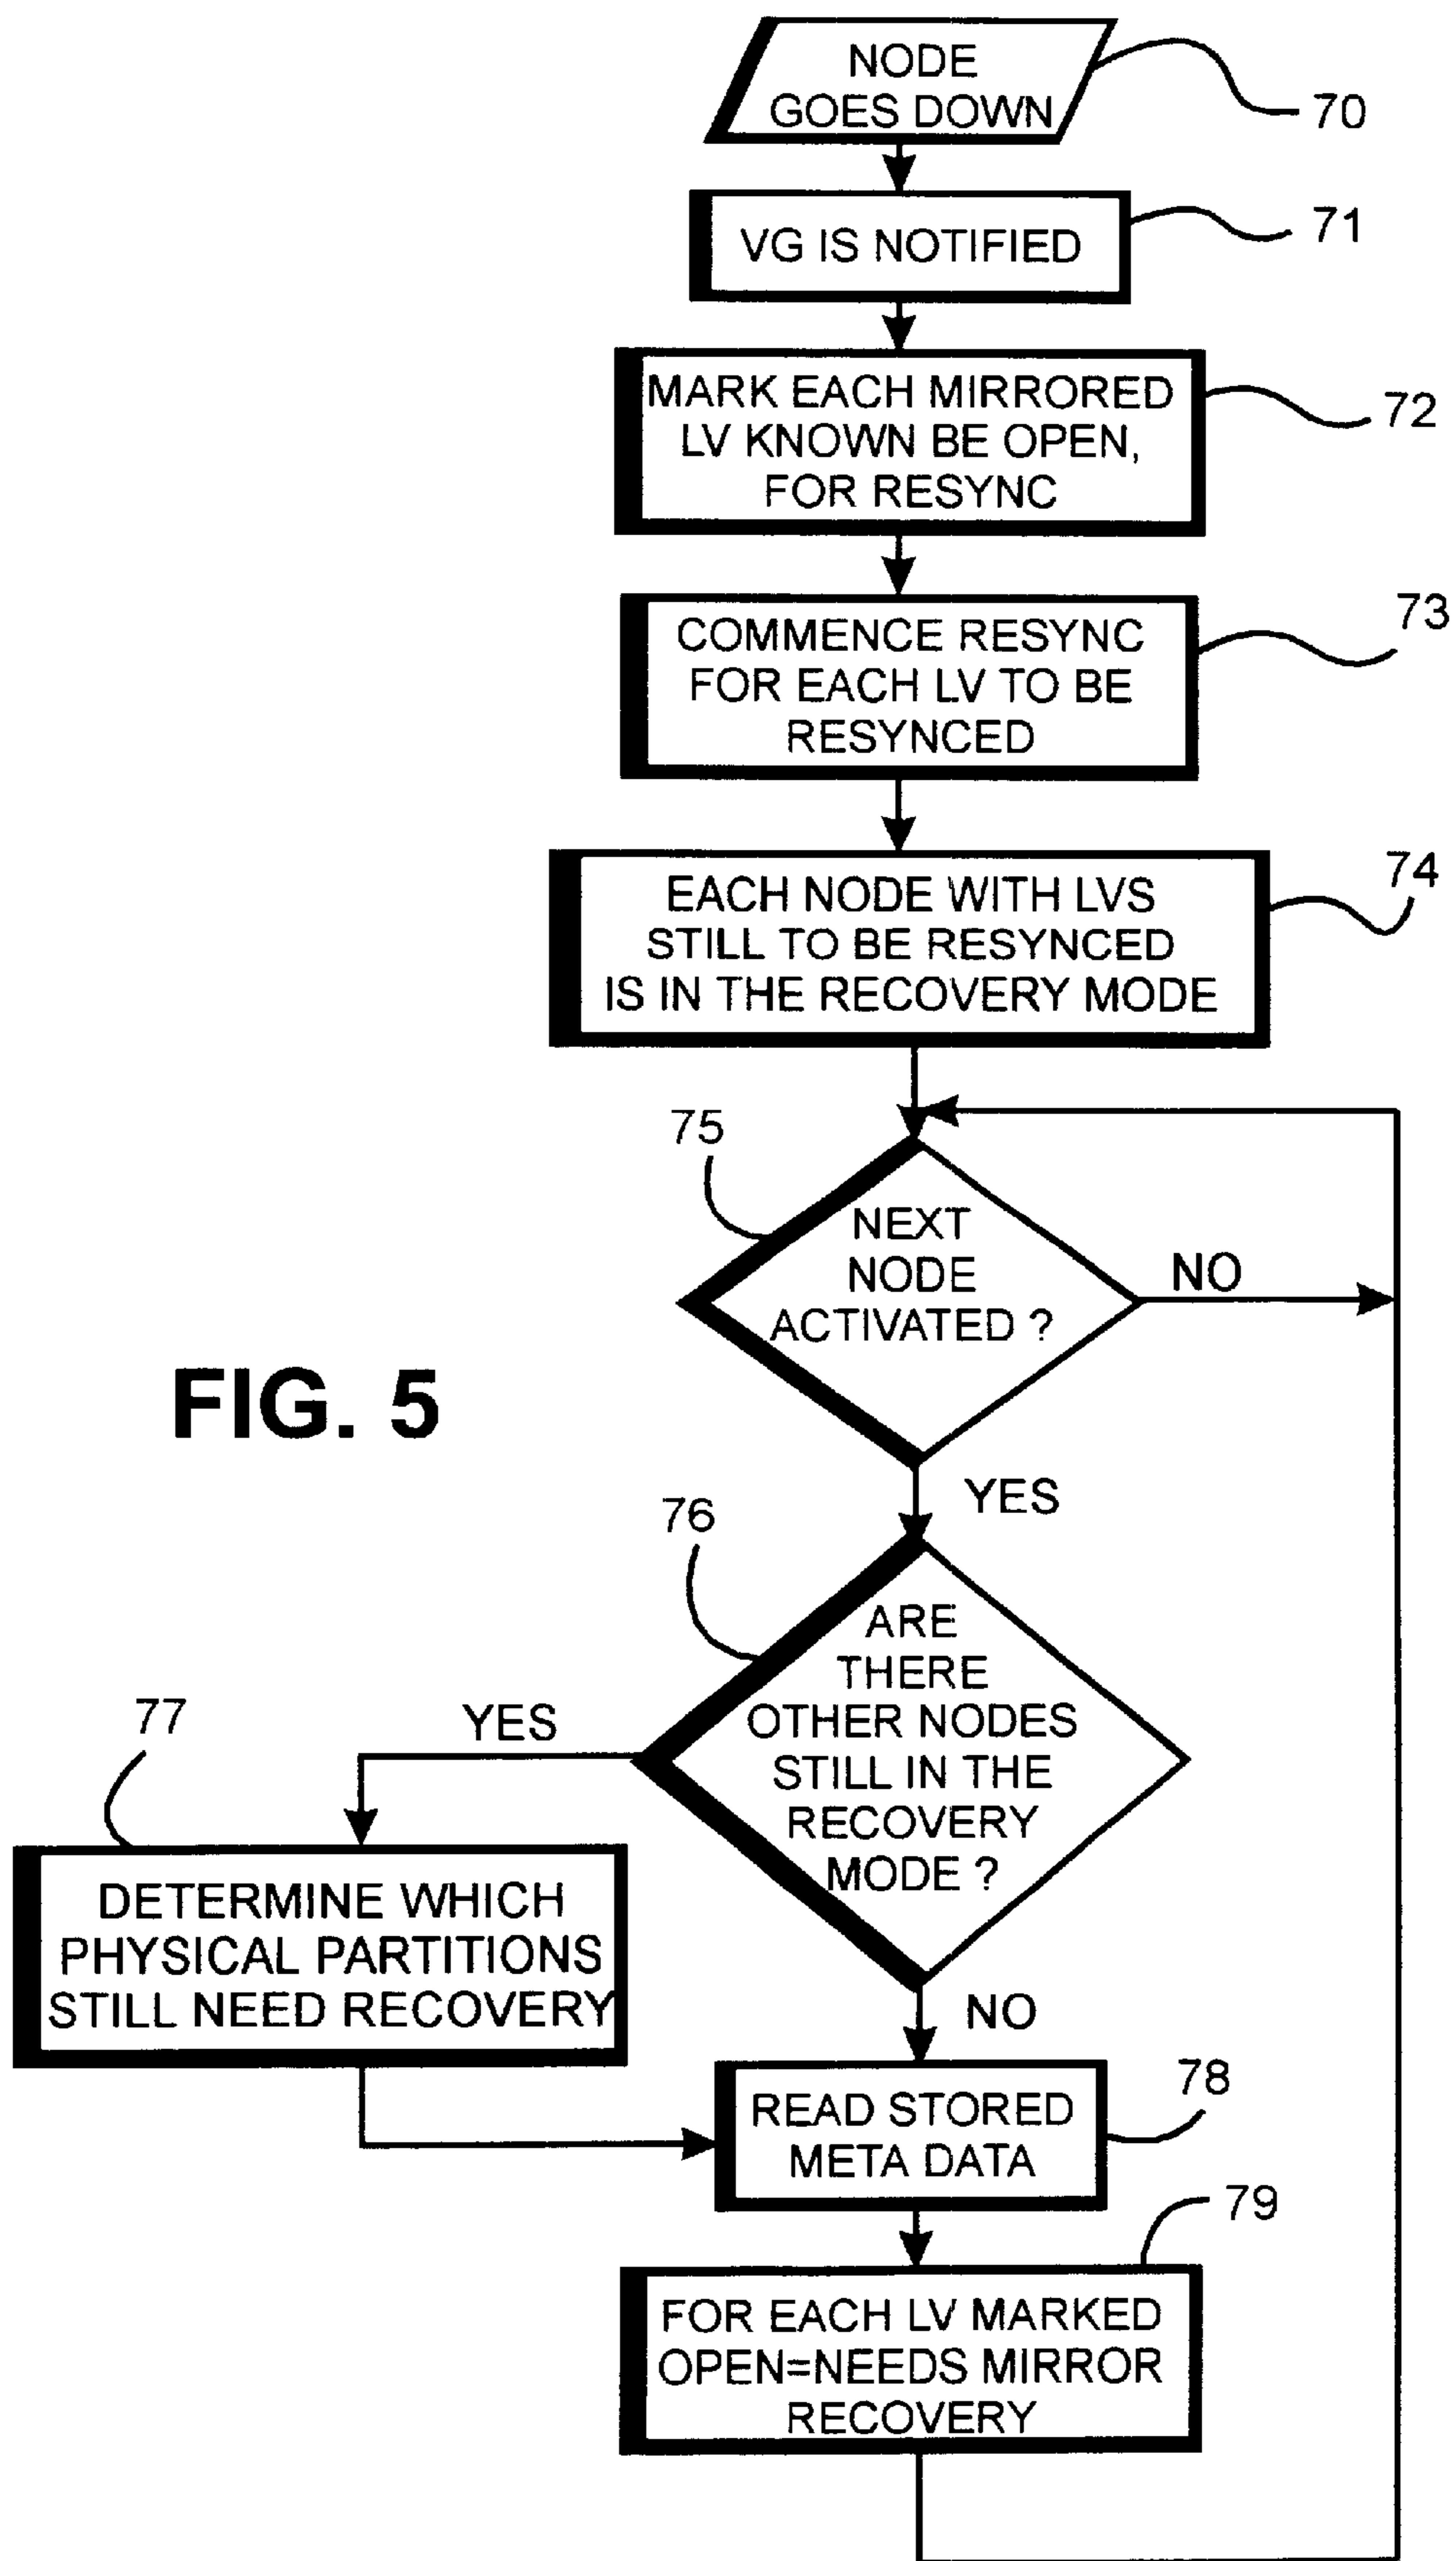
NODE GOES DOWN

70

VG IS NOTIFIED

71

MARK EACH MIRRORED LV KNOWN BE OPEN, FOR RESYNC

72

COMMENCE RESYNC FOR EACH LV TO BE RESYNCED

73

EACH NODE WITH LVS STILL TO BE RESYNCED IS IN THE RECOVERY MODE

74

75

NEXT NODE ACTIVATED ?

NO

FIG. 5

YES

76

ARE THERE OTHER NODES STILL IN THE RECOVERY MODE ?

77

YES

DETERMINE WHICH PHYSICAL PARTITIONS STILL NEED RECOVERY

NO

READ STORED META DATA

78

79

FOR EACH LV MARKED OPEN=NEEDS MIRROR RECOVERY